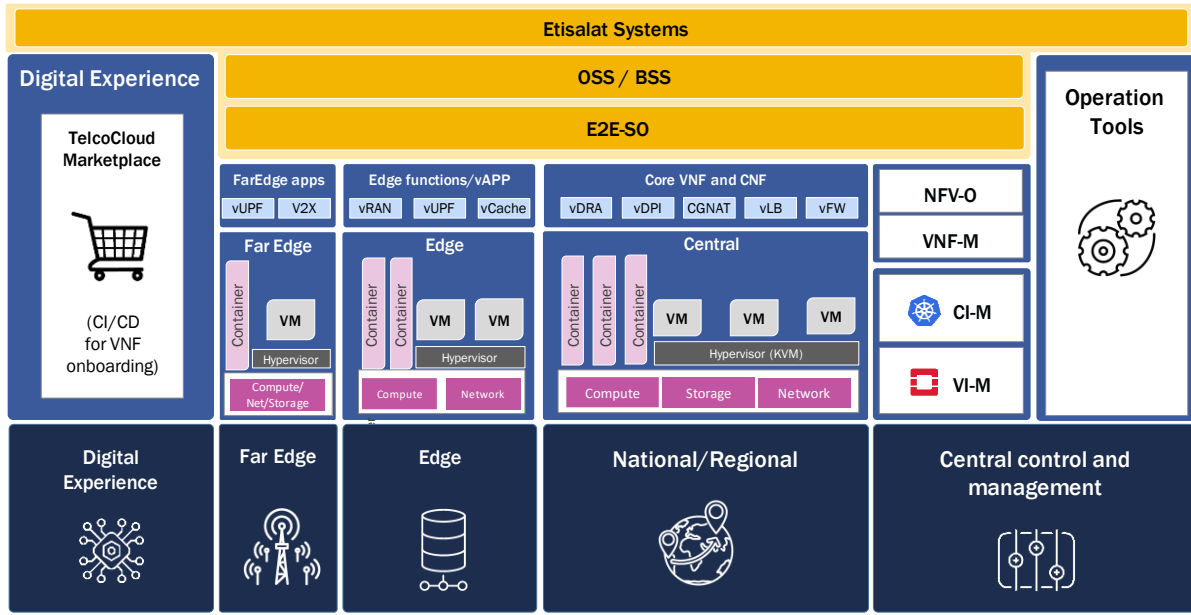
Etisalat Systems

Digital Experience

TelcoCloud Marketplace

(CI/CD for VNF onboarding)

OSS / BSS

E2E-SO

FarEdge apps
vUPF V2X

Far Edge
Container
VM
Hypervisor
Compute/ Net/Storage

Edge functions/vAPP
vRAN vUPF vCache

Edge
Container Container
VM VM
Hypervisor
Compute Network

Core VNF and CNF
vDRA vDPI CGNAT vLB vFW

Central
Container Container Container
VM VM VM
Hypervisor (KVM)
Compute Storage Network

NFV-O
VNF-M

CI-M
VI-M

Operation Tools

Digital Experience

Far Edge

Edge

National/Regional

Central control and management